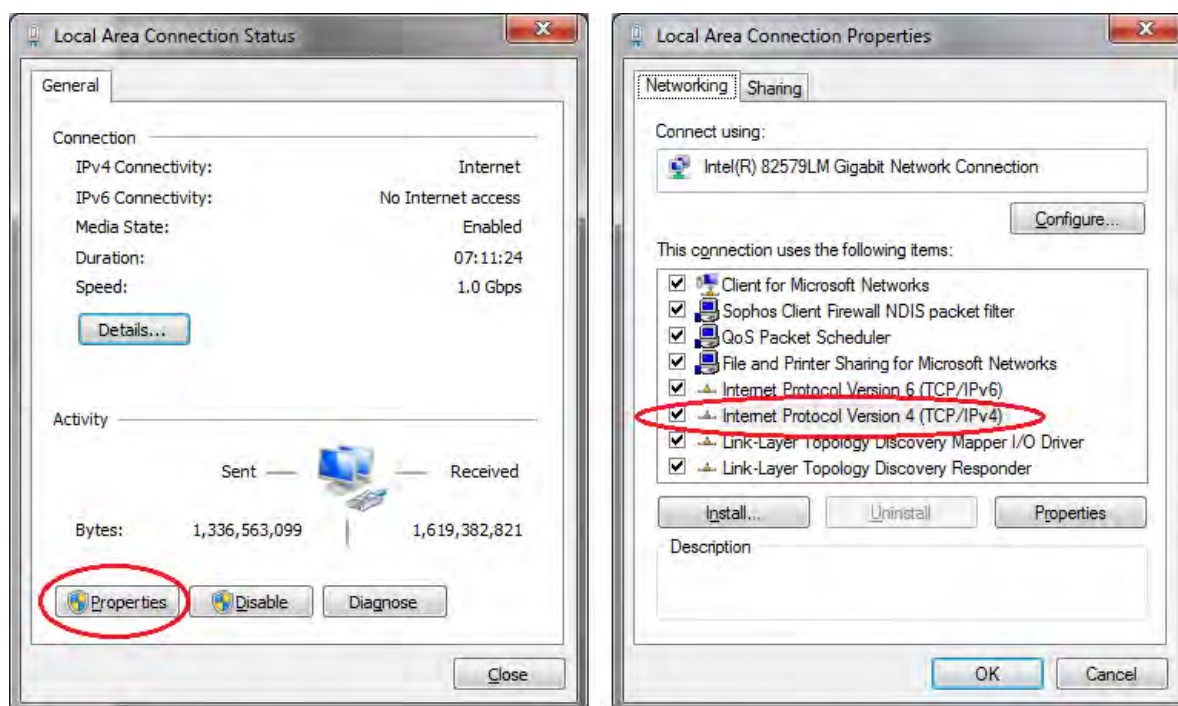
Local Area Connection Status

General

Connection

IPv4 Connectivity: Internet

IPv6 Connectivity: No Internet access

Media State: Enabled

Duration: 07:11:24

Speed: 1.0 Gbps

Details...

Activity

Sent — — Received

Bytes: 1,336,563,099 1,619,382,821

Properties Disable Diagnose

Close

Local Area Connection Properties

Networking Sharing

Connect using:

Intel(R) 82579LM Gigabit Network Connection

Configure...

This connection uses the following items:

Client for Microsoft Networks
Sophos Client Firewall NDIS packet filter
QoS Packet Scheduler
File and Printer Sharing for Microsoft Networks
Internet Protocol Version 6 (TCP/IPv6)
Internet Protocol Version 4 (TCP/IPv4)
Link-Layer Topology Discovery Mapper I/O Driver
Link-Layer Topology Discovery Responder

Install... Uninstall Properties

Description

OK Cancel